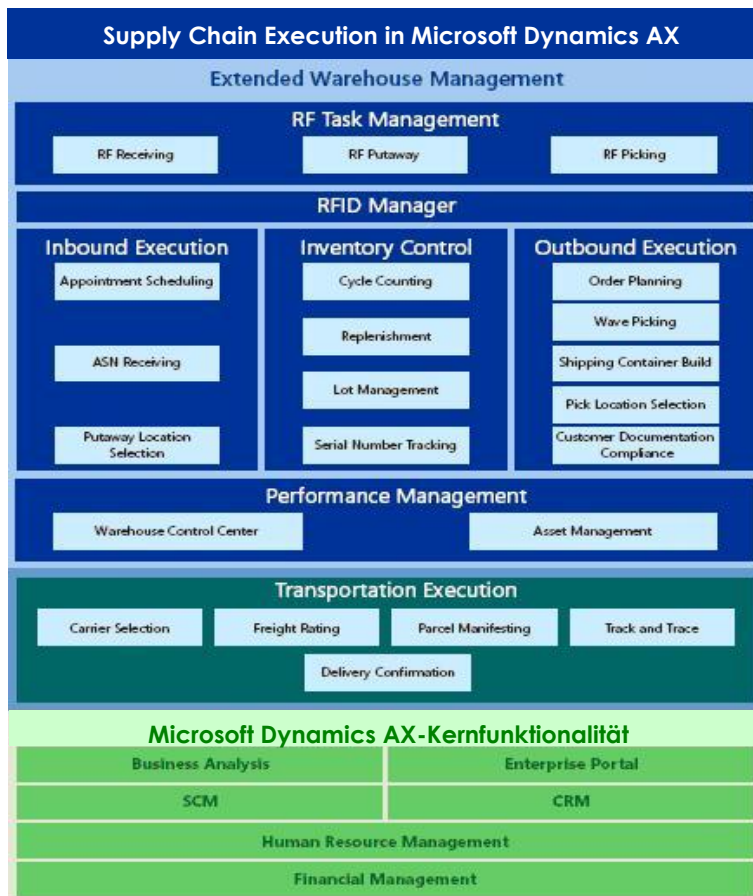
Supply Chain Execution in Microsoft Dynamics AX

Extended Warehouse Management

RF Task Management

RF Receiving

RF Putaway

RF Picking

RFID Manager

Inbound Execution

Appointment Scheduling

ASN Receiving

Putaway Location Selection

Inventory Control

Cycle Counting

Replenishment

Lot Management

Serial Number Tracking

Outbound Execution

Order Planning

Wave Picking

Shipping Container Build

Pick Location Selection

Customer Documentation Compliance

Performance Management

Warehouse Control Center

Asset Management

Transportation Execution

Carrier Selection

Freight Rating

Parcel Manifesting

Track and Trace

Delivery Confirmation

Microsoft Dynamics AX-Kernfunktionalität

Business Analysis

Enterprise Portal

SCM

CRM

Human Resource Management

Financial Management